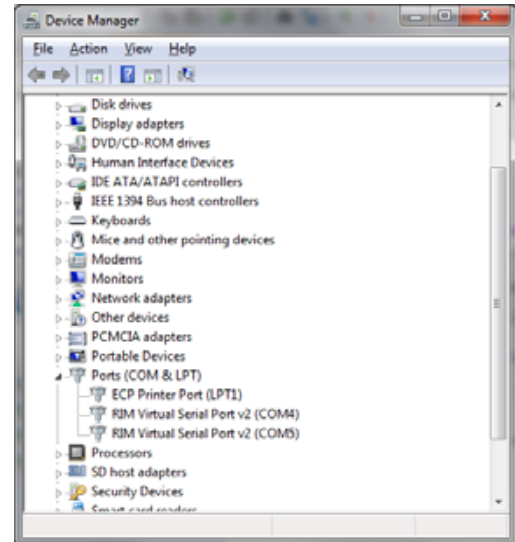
Device Manager

File Action View Help

Disk drives
Display adapters
DVD/CD-ROM drives
Human Interface Devices
IDE ATA/ATAPI controllers
IEEE 1394 Bus host controllers
Keyboards
Mice and other pointing devices
Modems
Monitors
Network adapters
Other devices
PCMCIA adapters
Portable Devices
Ports (COM & LPT)
ECP Printer Port (LPT1)
RIM Virtual Serial Port v2 (COM4)
RIM Virtual Serial Port v2 (COM5)
Processors
SD host adapters
Security Devices
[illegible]